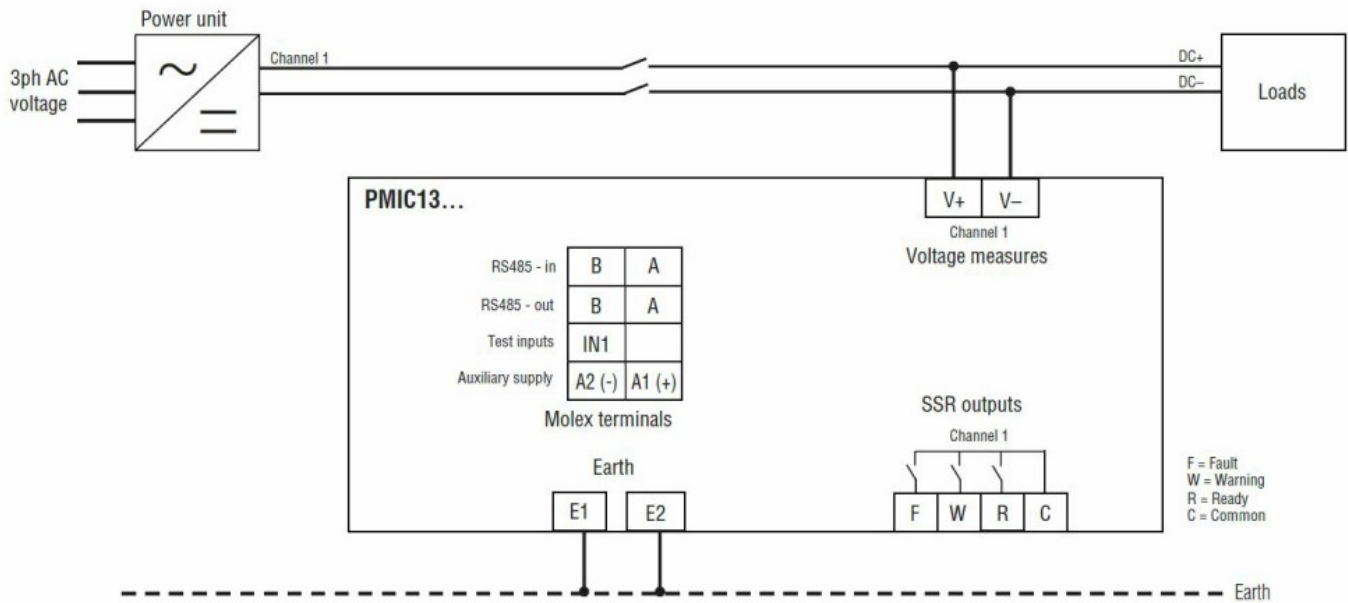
Power unit

3ph AC voltage

~

=

Channel 1

DC+

DC–

Loads

PMIC13...

V+ | V–

Channel 1

Voltage measures

| RS485 - in | B | A |
|---|---|---|
| RS485 - out | B | A |
| Test inputs | IN1 | |
| Auxiliary supply | A2 (-) | A1 (+) |

Molex terminals

SSR outputs

Channel 1

F W R C

F = Fault
W = Warning
R = Ready
C = Common

Earth

E1 E2

Earth